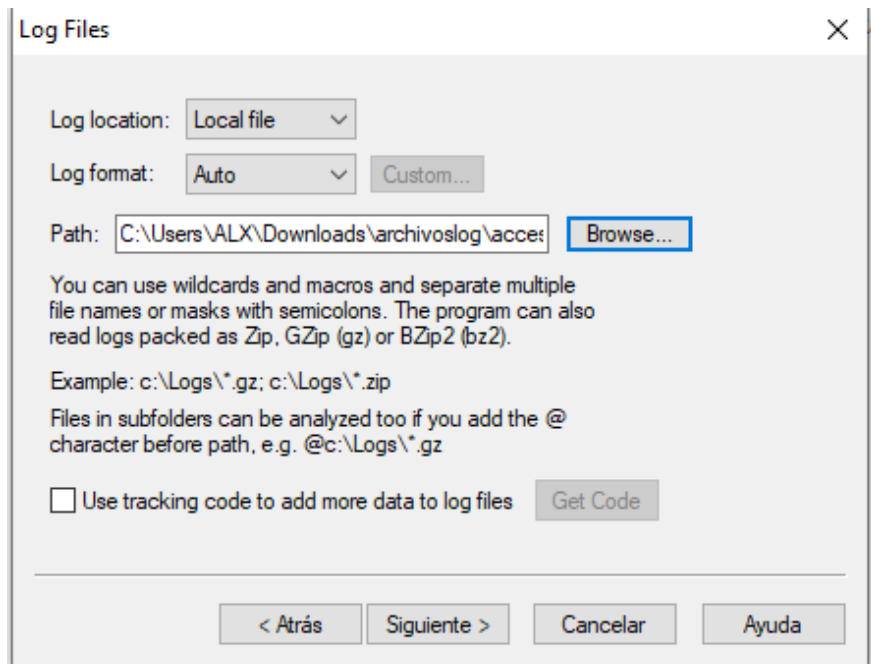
Log Files

×

Log location: Local file

Log format: Auto Custom...

Path: C:\Users\ALX\Downloads\archivoslog\acces Browse...

You can use wildcards and macros and separate multiple file names or masks with semicolons. The program can also read logs packed as Zip, GZip (gz) or BZip2 (bz2).

Example: c:\Logs\*.gz; c:\Logs\*.zip

Files in subfolders can be analyzed too if you add the @ character before path, e.g. @c:\Logs\*.gz

Use tracking code to add more data to log files Get Code

< Atrás Siguiente > Cancelar Ayuda